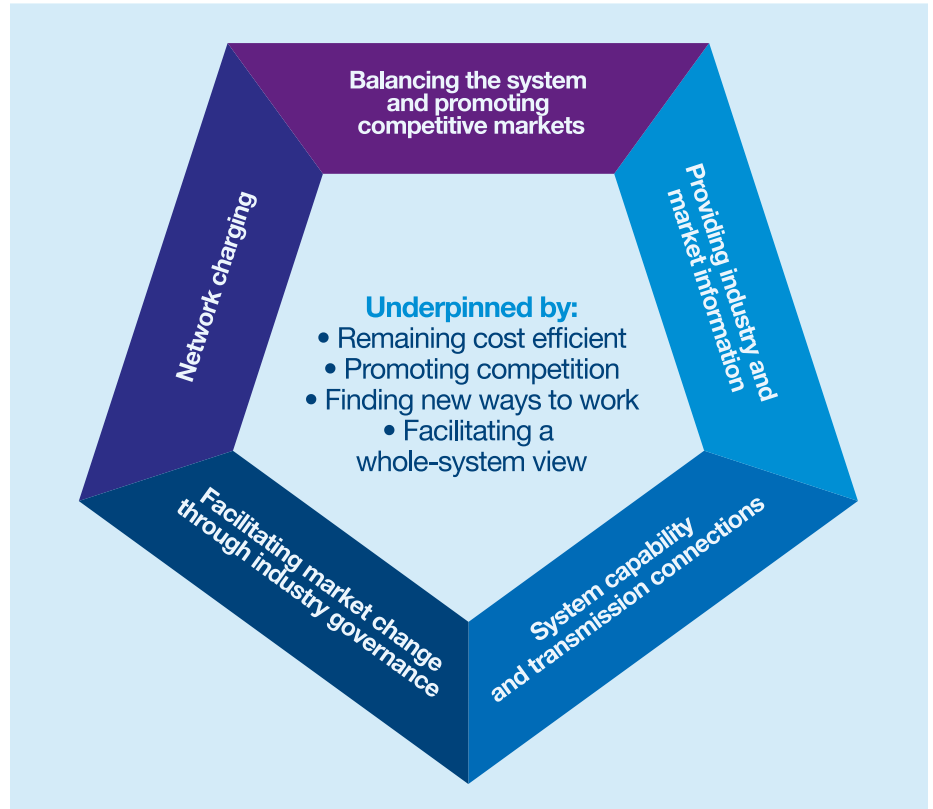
Balancing the system and promoting competitive markets

Providing industry and market information

System capability and transmission connections

Facilitating market change through industry governance

Network charging

Underpinned by:
• Remaining cost efficient
• Promoting competition
• Finding new ways to work
• Facilitating a whole-system view